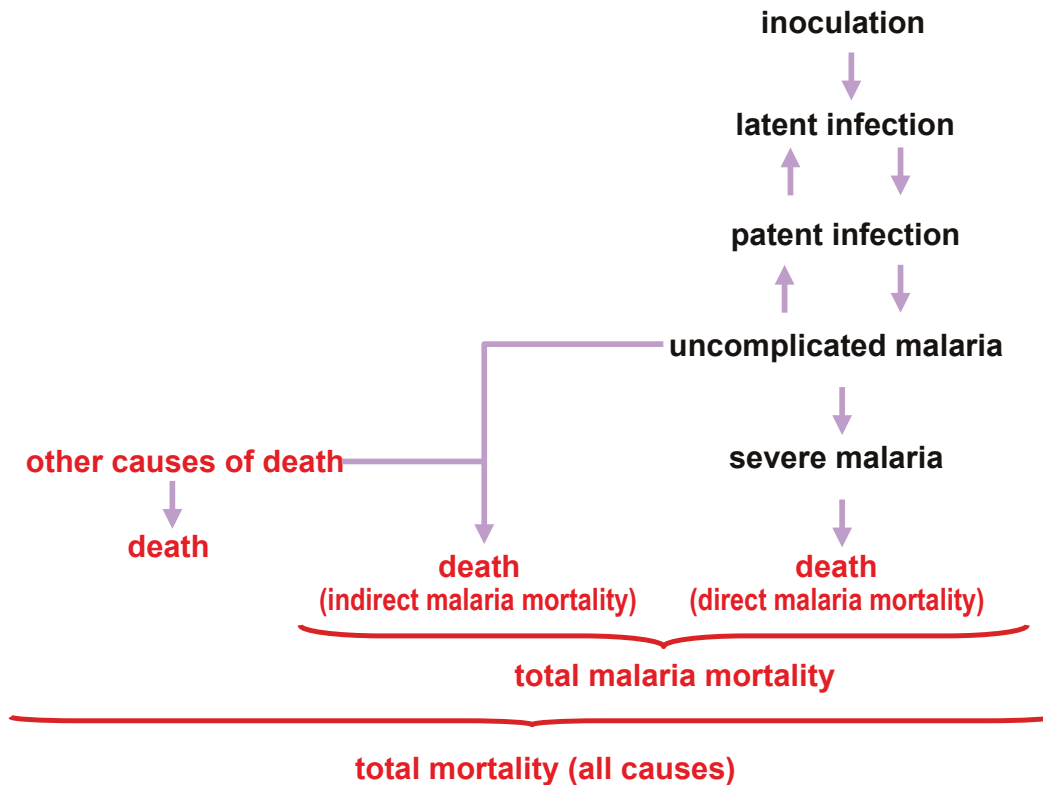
inoculation

latent infection

patent infection

uncomplicated malaria

other causes of death

severe malaria

death

death
(indirect malaria mortality)

death
(direct malaria mortality)

total malaria mortality

total mortality (all causes)